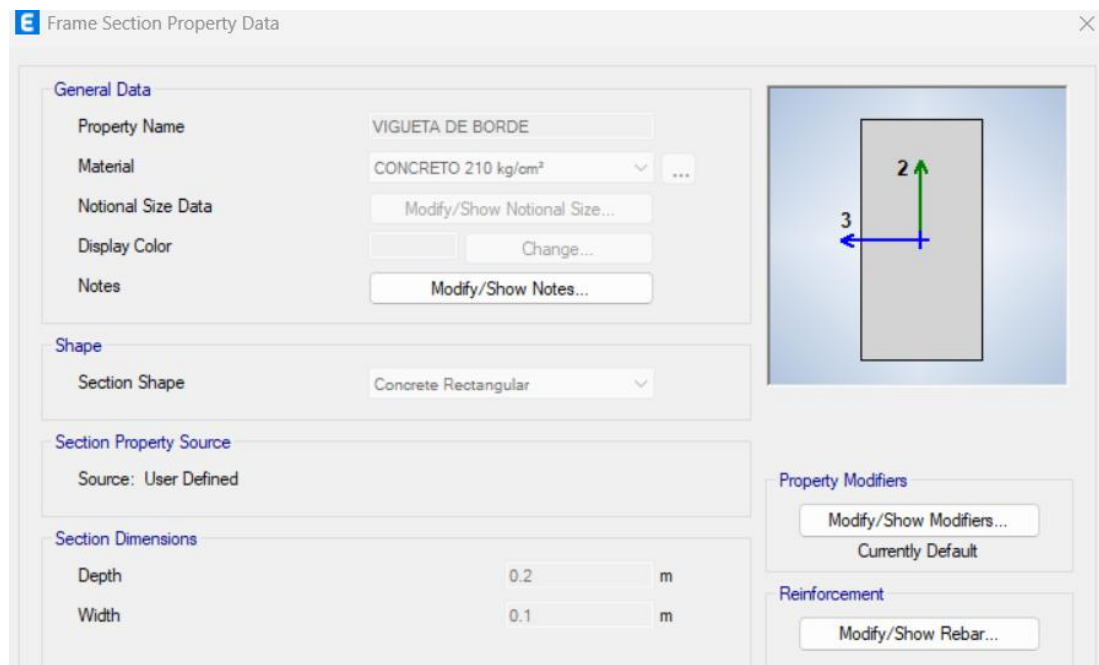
E Frame Section Property Data

General Data

Property Name VIGUETA DE BORDE

Material CONCRETO 210 kg/cm² ...

Notional Size Data Modify/Show Notional Size...

Display Color Change...

Notes Modify/Show Notes...

Shape

Section Shape Concrete Rectangular

Section Property Source

Source: User Defined

Section Dimensions

Depth 0.2 m

Width 0.1 m

2

3

Property Modifiers

Modify/Show Modifiers...

Currently Default

Reinforcement

Modify/Show Rebar...